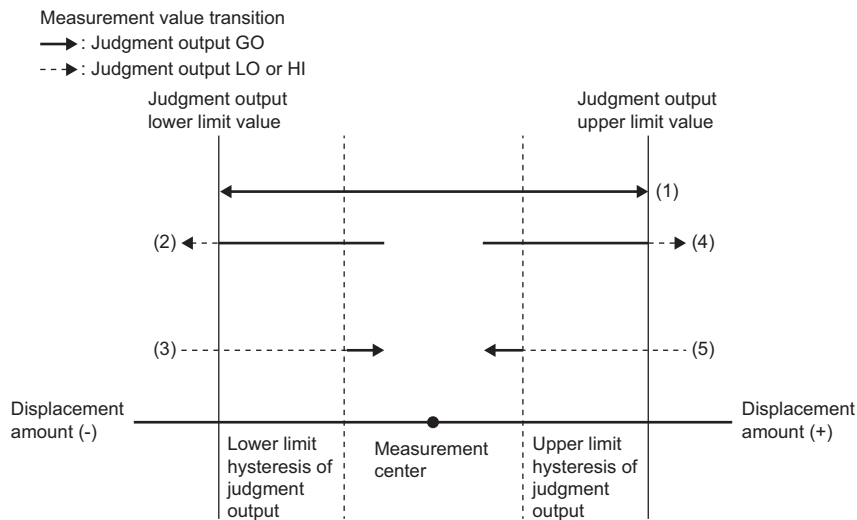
Measurement value transition

→: Judgment output GO

⇢: Judgment output LO or HI

Judgment output lower limit value

Judgment output upper limit value

(1)

(2)

(4)

(3)

(5)

Displacement amount (-)

Displacement amount (+)

Lower limit hysteresis of judgment output

Measurement center

Upper limit hysteresis of judgment output